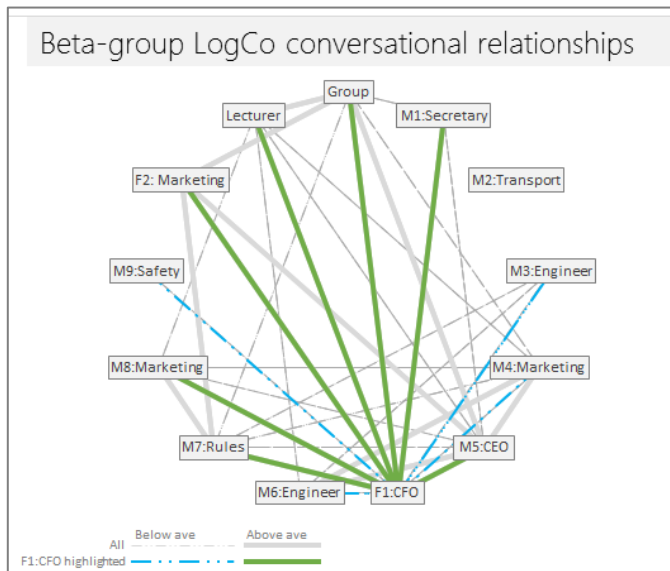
Beta-group LogCo conversational relationships

Group

Lecturer

M1:Secretary

F2: Marketing

M2:Transport

M9:Safety

M3:Engineer

M8:Marketing

M4:Marketing

M7:Rules

M5:CEO

M6:Engineer

F1:CFO

Below ave

Above ave

All

F1:CFO highlighted